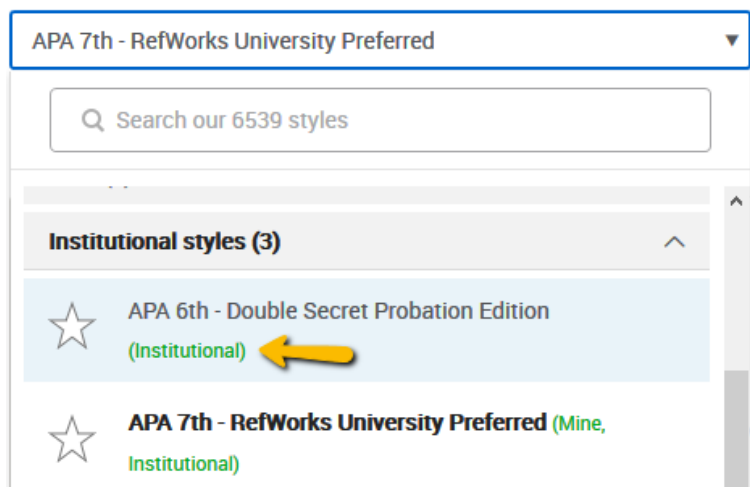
APA 7th - RefWorks University Preferred

Search our 6539 styles

Institutional styles (3)

APA 6th - Double Secret Probation Edition
(Institutional)

APA 7th - RefWorks University Preferred (Mine, Institutional)